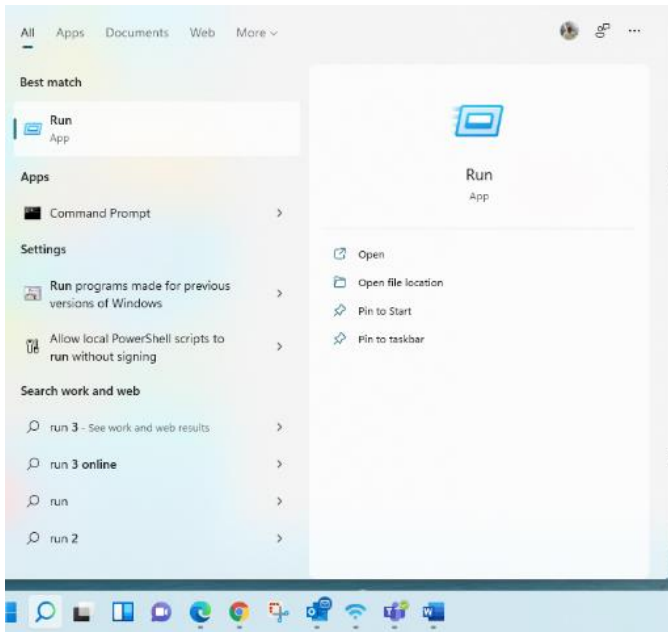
All Apps Documents Web More

Best match

Run
App

Apps

Command Prompt

Settings

Run programs made for previous versions of Windows

Allow local PowerShell scripts to run without signing

Search work and web

run 3 - See work and web results

run 3 online

run

run 2

Run
App

Open

Open file location

Pin to Start

Pin to taskbar